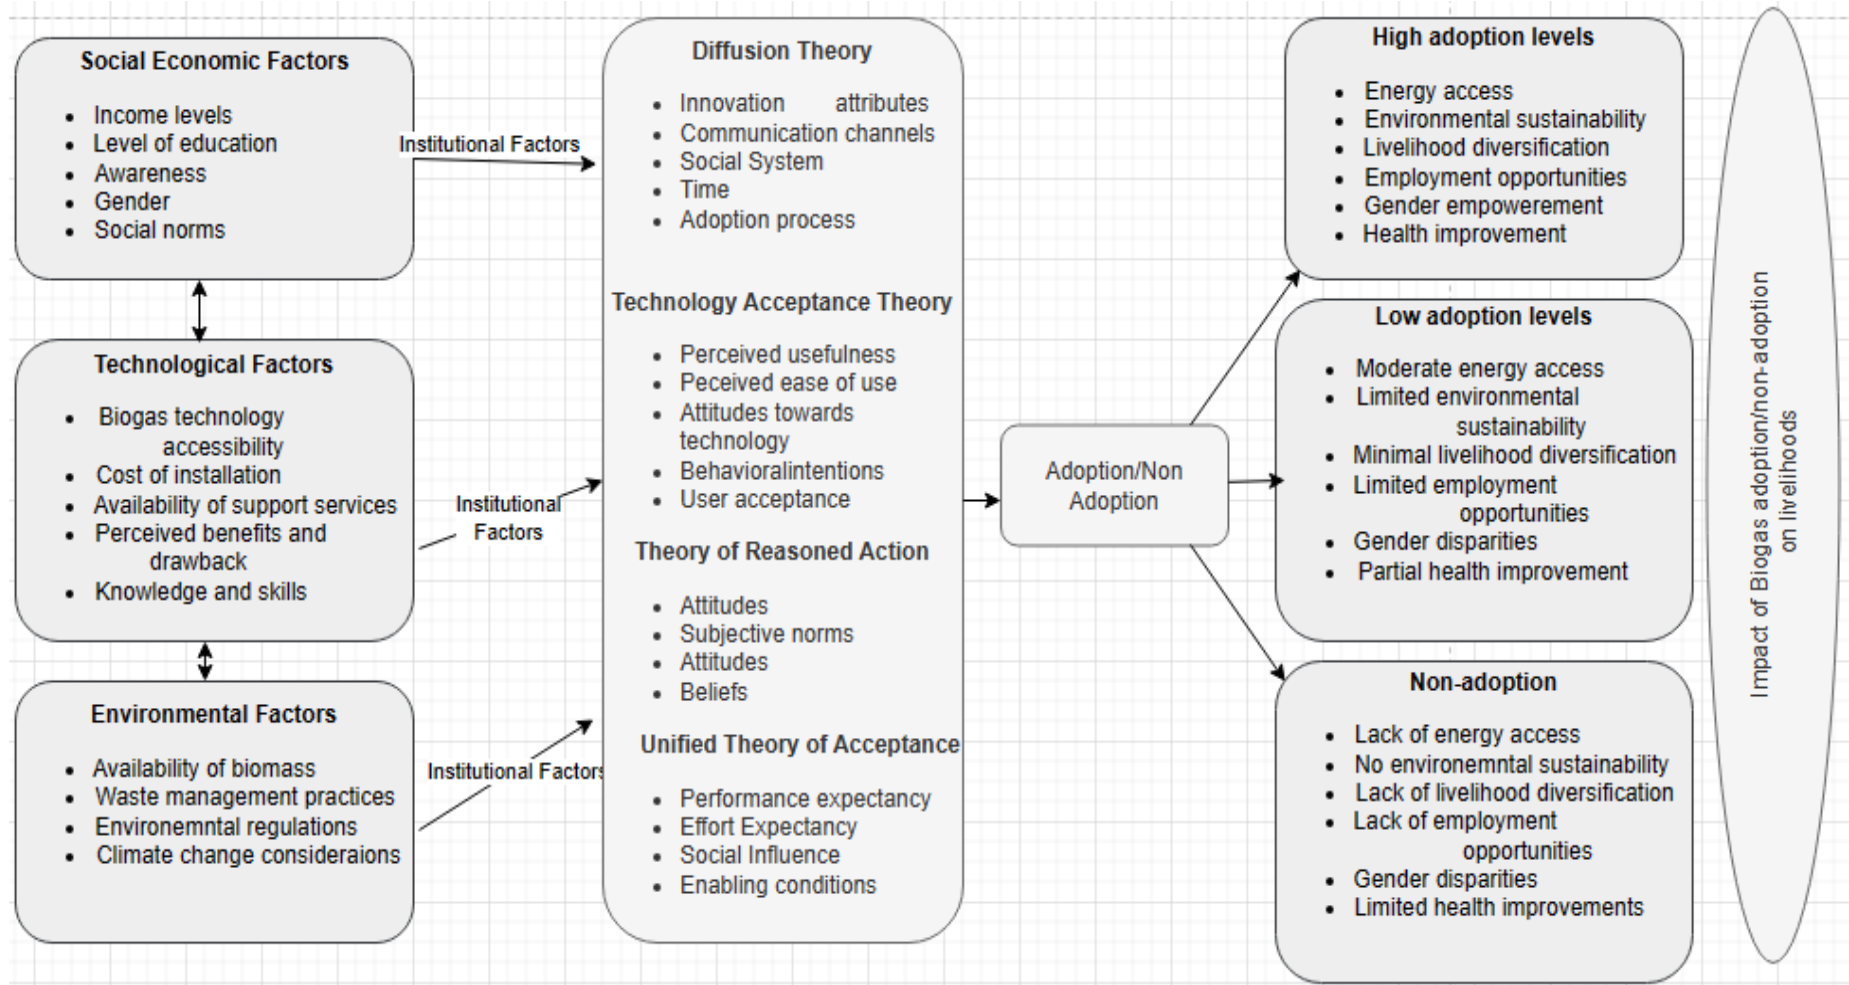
Social Economic Factors

- Income levels
- Level of education
- Awareness
- Gender
- Social norms

Institutional Factors

Technological Factors

- Biogas technology accessibility
- Cost of installation
- Availability of support services
- Perceived benefits and drawback
- Knowledge and skills

Institutional Factors

Environmental Factors

- Availability of biomass
- Waste management practices
- Environemntal regulations
- Climate change consideraions

Institutional Factors

Diffusion Theory

- Innovation attributes
- Communication channels
- Social System
- Time
- Adoption process

Technology Acceptance Theory

- Perceived usefulness
- Peceived ease of use
- Attitudes towards technology
- Behavioralintentions
- User acceptance

Theory of Reasoned Action

- Attitudes
- Subjective norms
- Attitudes
- Beliefs

Unified Theory of Acceptance

- Performance expectancy
- Effort Expectancy
- Social Influence
- Enabling conditions

Adoption/Non Adoption

High adoption levels

- Energy access
- Environmental sustainability
- Livelihood diversification
- Employment opportunities
- Gender empowerement
- Health improvement

Low adoption levels

- Moderate energy access
- Limited environmental sustainability
- Minimal livelihood diversification
- Limited employment opportunities
- Gender disparities
- Partial health improvement

Non-adoption

- Lack of energy access
- No environemntal sustainability
- Lack of livelihood diversification
- Lack of employment opportunities
- Gender disparities
- Limited health improvements

Impact of Biogas adoption/non-adoption on livelihoods